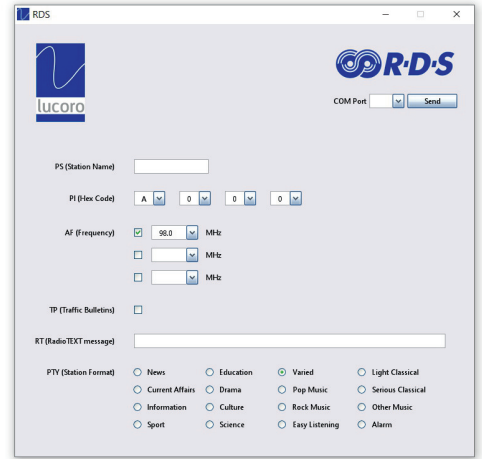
RDS

lucoro

R·D·S

COM Port Send

PS (Station Name)

PI (Hex Code) A 0 0 0

AF (Frequency) 98.0 MHz

MHz

MHz

TP (Traffic Bulletins)

RT (RadioTEXT message)

PTY (Station Format)

News
Current Affairs
Information
Sport

Education
Drama
Culture
Science

Varied
Pop Music
Rock Music
Easy Listening

Light Classical
Serious Classical
Other Music
Alarm